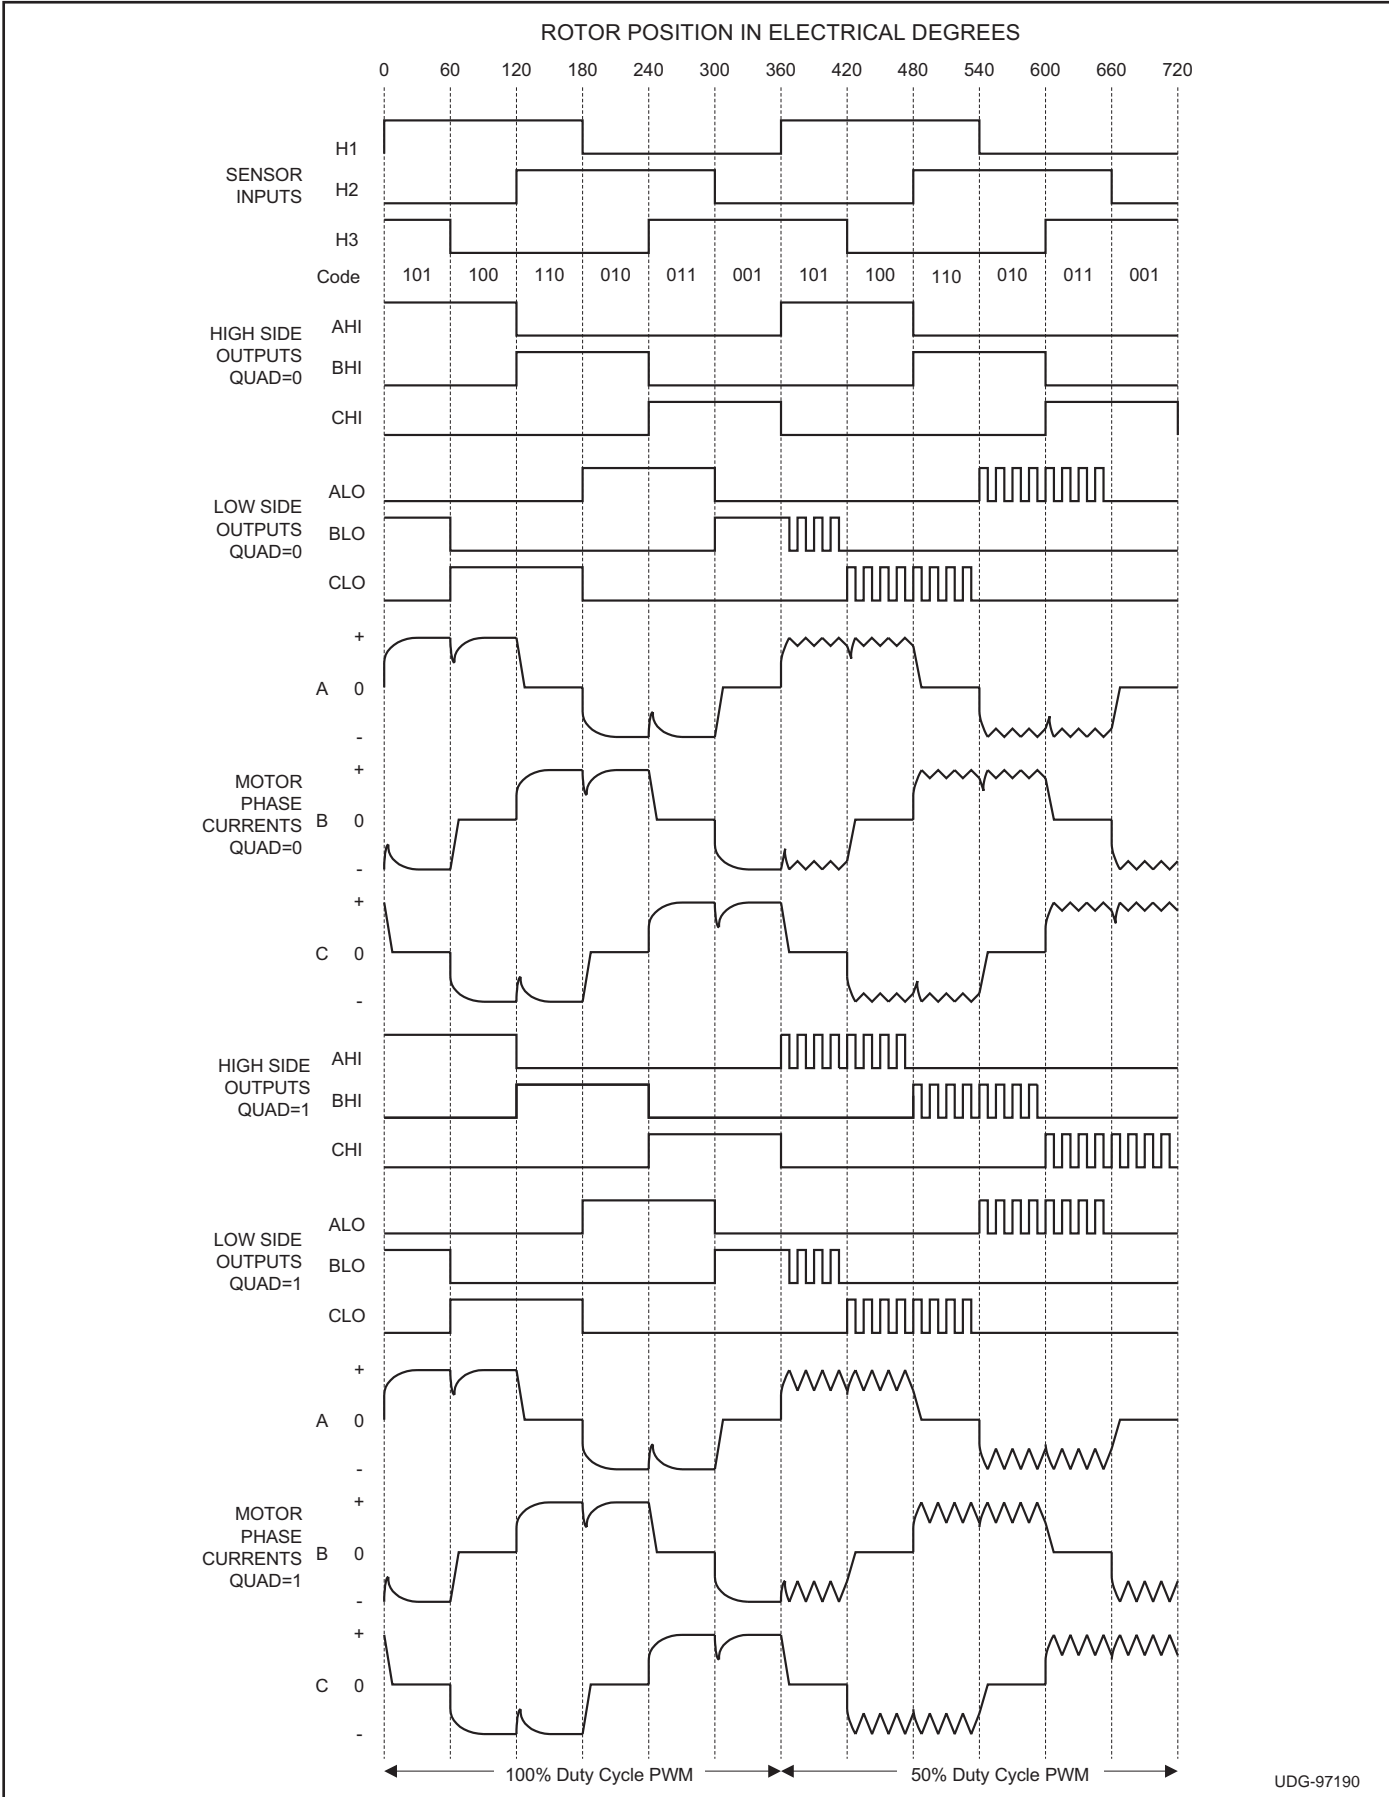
ROTOR POSITION IN ELECTRICAL DEGREES

0 60 120 180 240 300 360 420 480 540 600 660 720

SENSOR INPUTS

H1

H2

H3

Code 101 100 110 010 011 001 101 100 110 010 011 001

HIGH SIDE OUTPUTS QUAD=0

AHI

BHI

CHI

LOW SIDE OUTPUTS QUAD=0

ALO

BLO

CLO

MOTOR PHASE CURRENTS QUAD=0

A + 0 -

B + 0 -

C + 0 -

HIGH SIDE OUTPUTS QUAD=1

AHI

BHI

CHI

LOW SIDE OUTPUTS QUAD=1

ALO

BLO

CLO

MOTOR PHASE CURRENTS QUAD=1

A + 0 -

B + 0 -

C + 0 -

100% Duty Cycle PWM

50% Duty Cycle PWM

UDG-97190